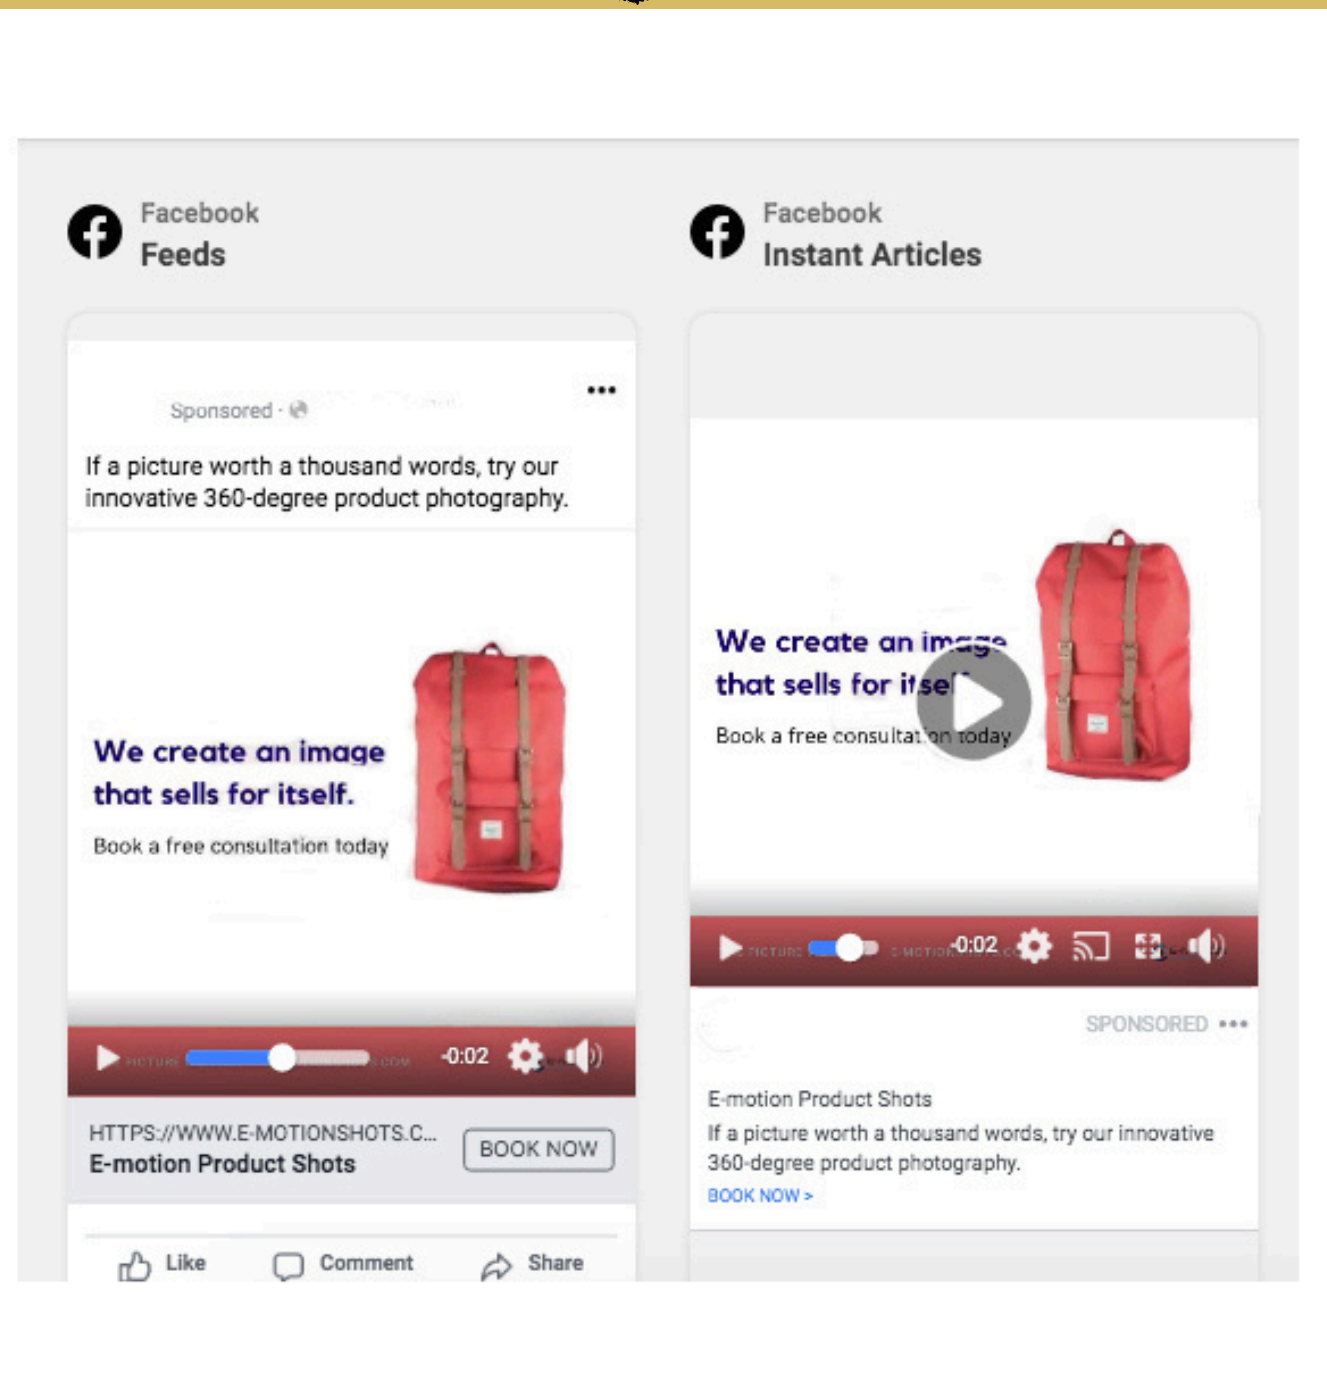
Facebook
Feeds

Facebook
Instant Articles

Sponsored ·

If a picture worth a thousand words, try our innovative 360-degree product photography.

We create an image that sells for itself.

Book a free consultation today

-0:02

HTTPS://WWW.E-MOTIONSHOTS.C...
E-motion Product Shots

BOOK NOW

Like Comment Share

We create an im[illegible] that sells for itse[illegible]

Book a free consultat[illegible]on today

-0:02

SPONSORED

E-motion Product Shots
If a picture worth a thousand words, try our innovative 360-degree product photography.
BOOK NOW >